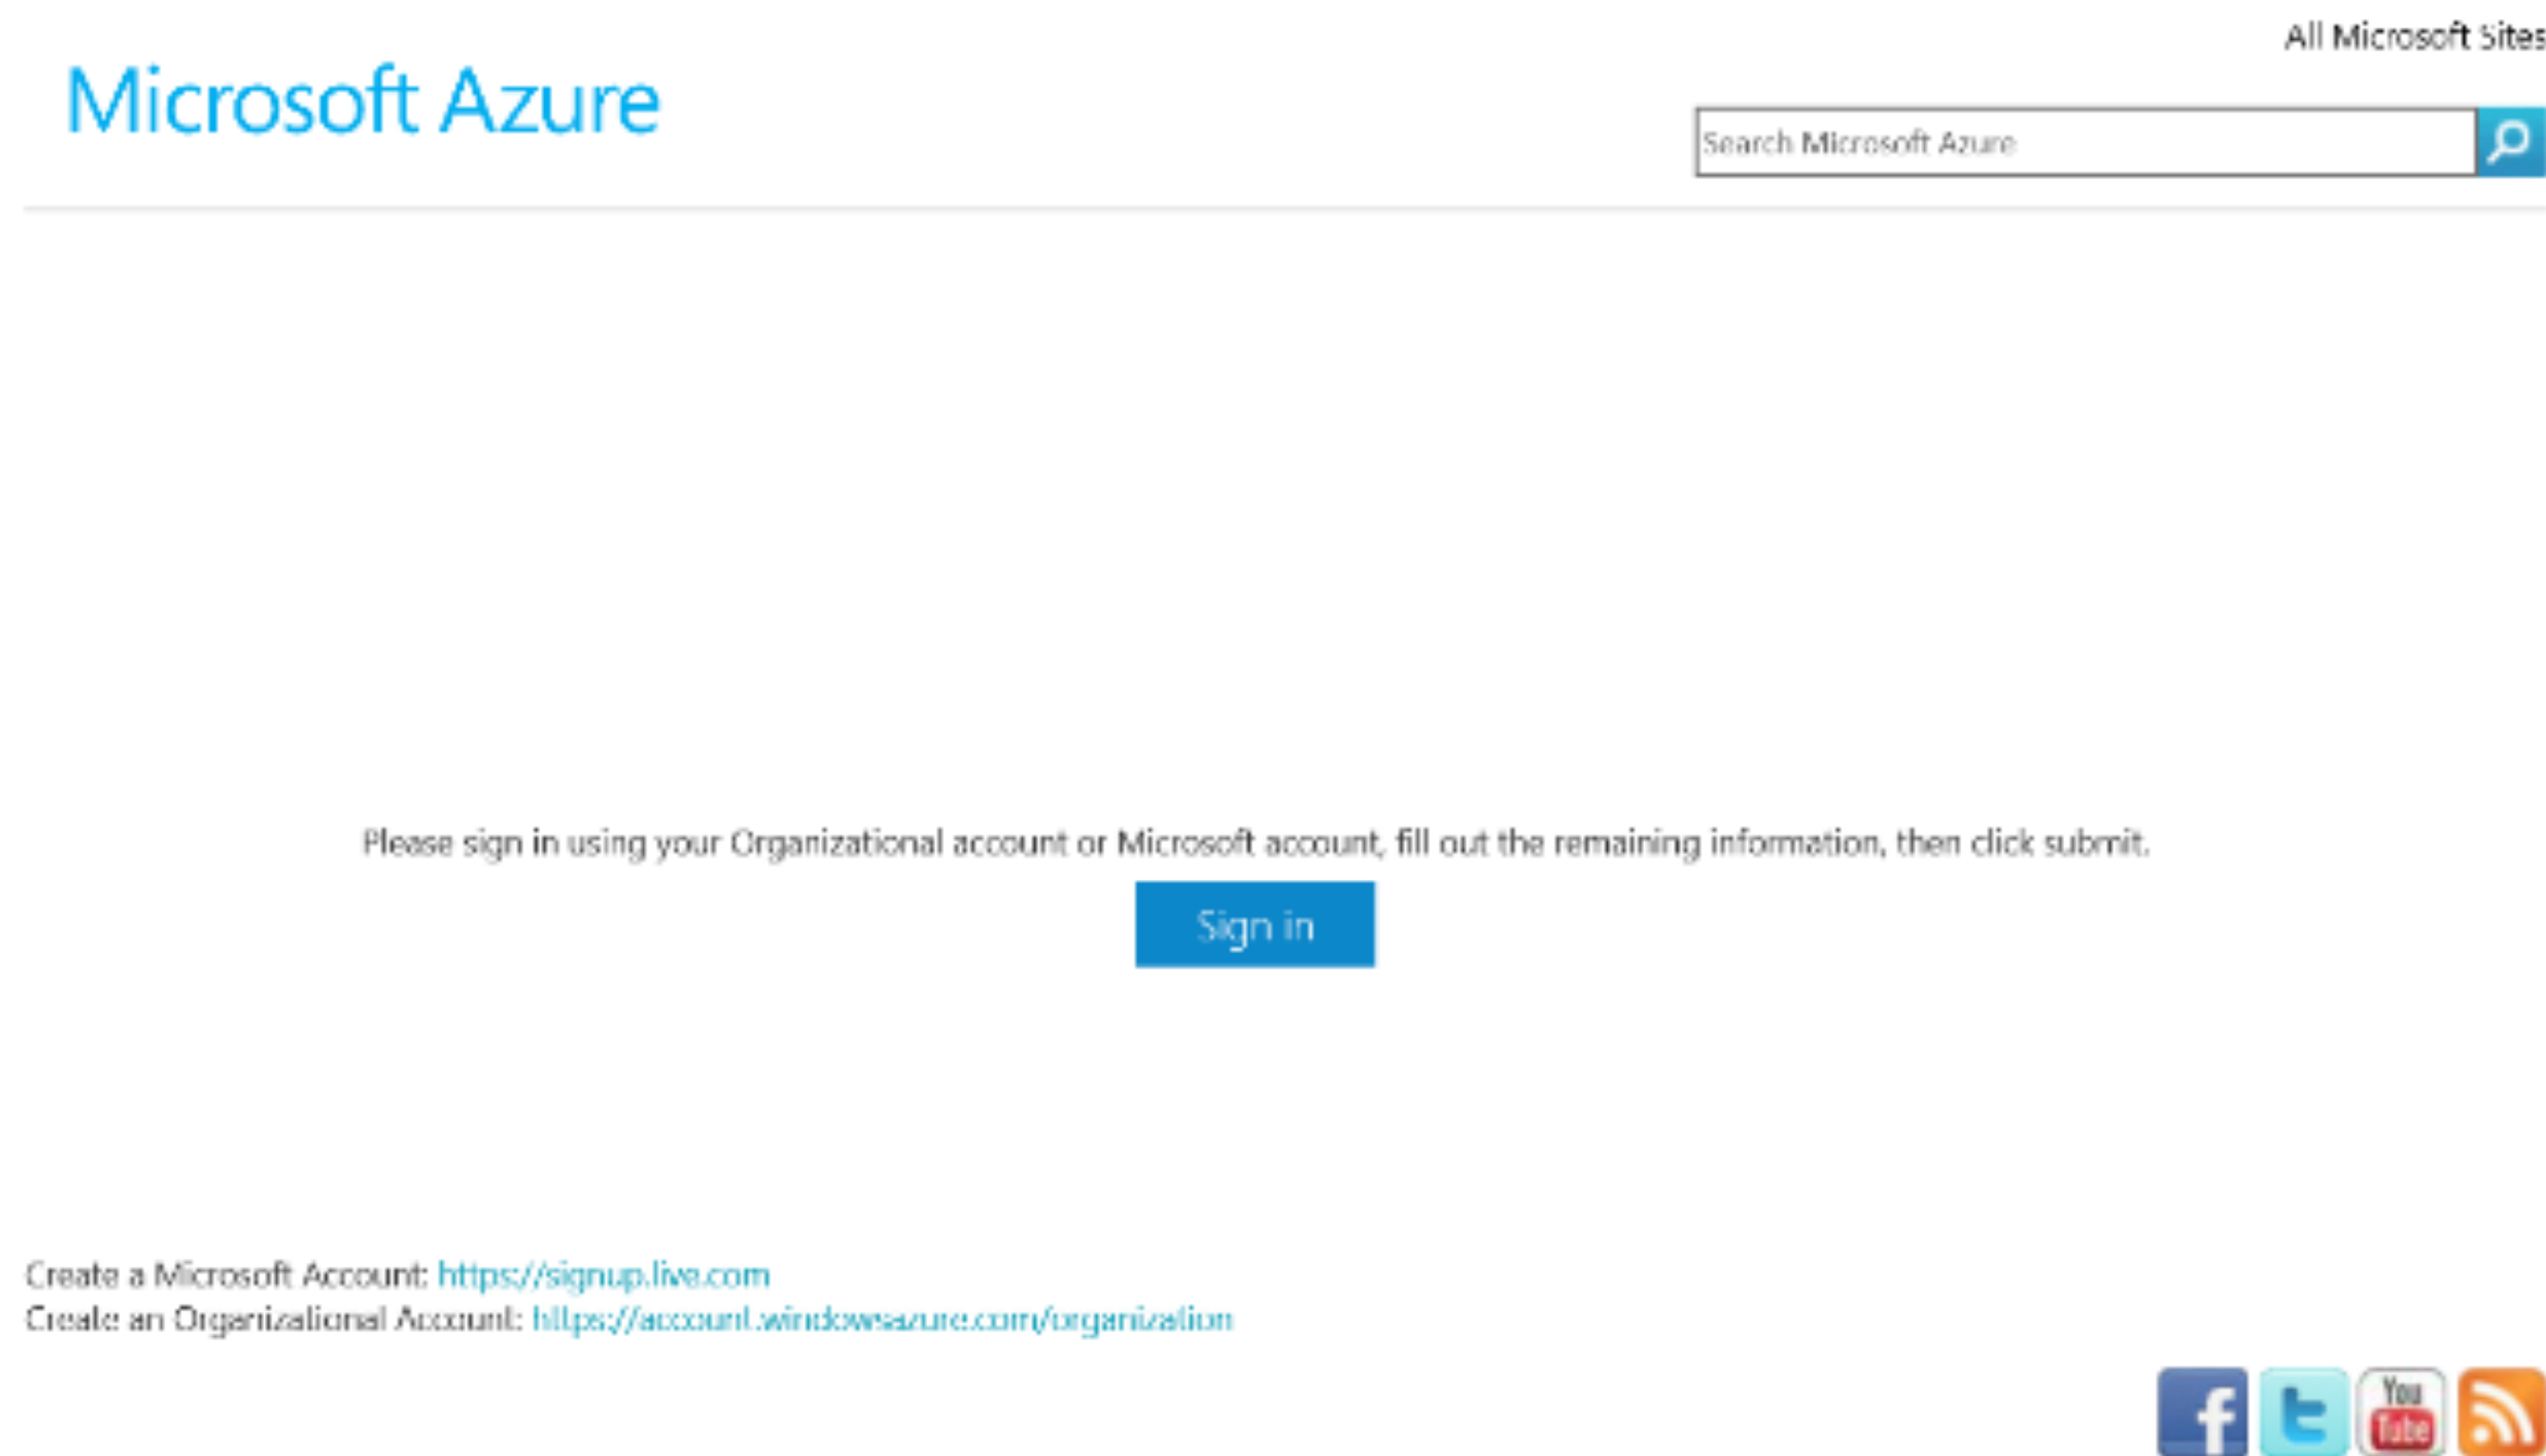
All Microsoft Sites

Microsoft Azure

Search Microsoft Azure

Please sign in using your Organizational account or Microsoft account, fill out the remaining information, then click submit.

Sign in

Create a Microsoft Account: https://signup.live.com
Create an Organizational Account: https://account.windowsazure.com/organization

f

You Tube